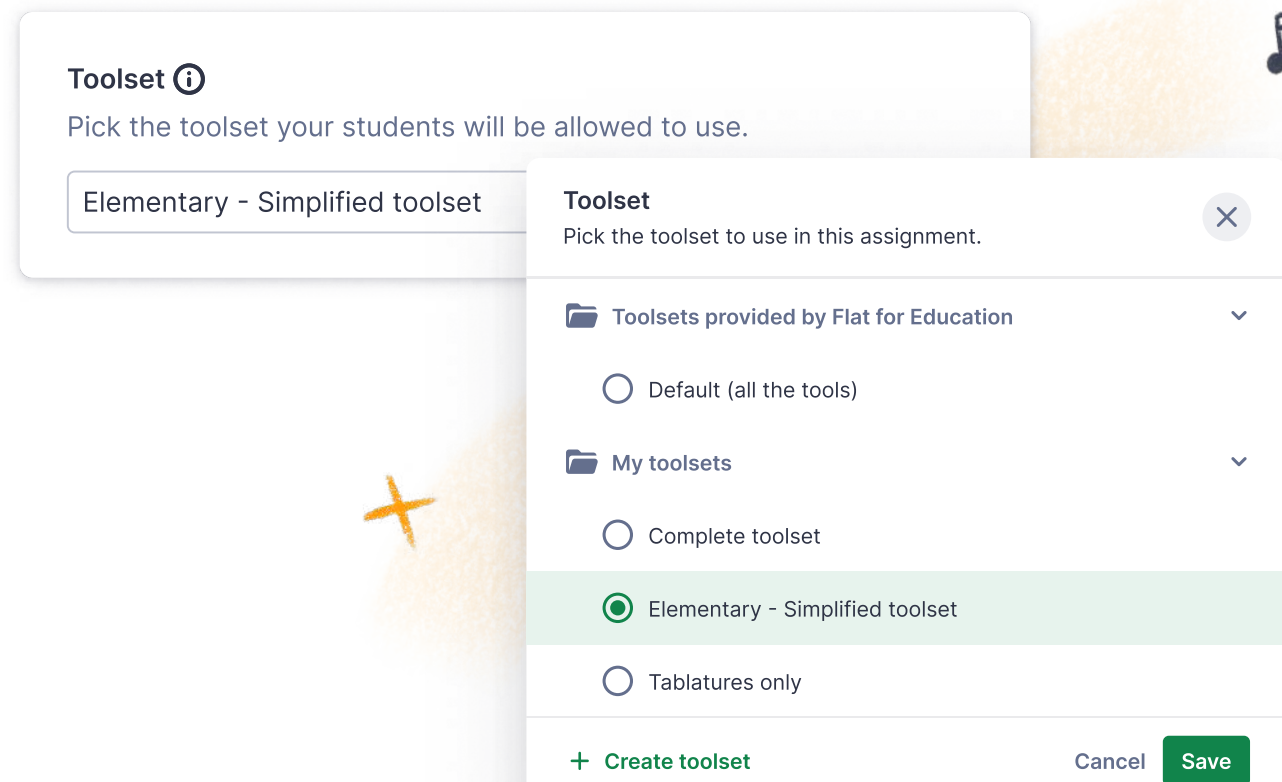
Toolset

Pick the toolset your students will be allowed to use.

Elementary - Simplified toolset

Toolset

Pick the toolset to use in this assignment.

Toolsets provided by Flat for Education

Default (all the tools)

My toolsets

Complete toolset

Elementary - Simplified toolset

Tablatures only

+ Create toolset

Cancel

Save